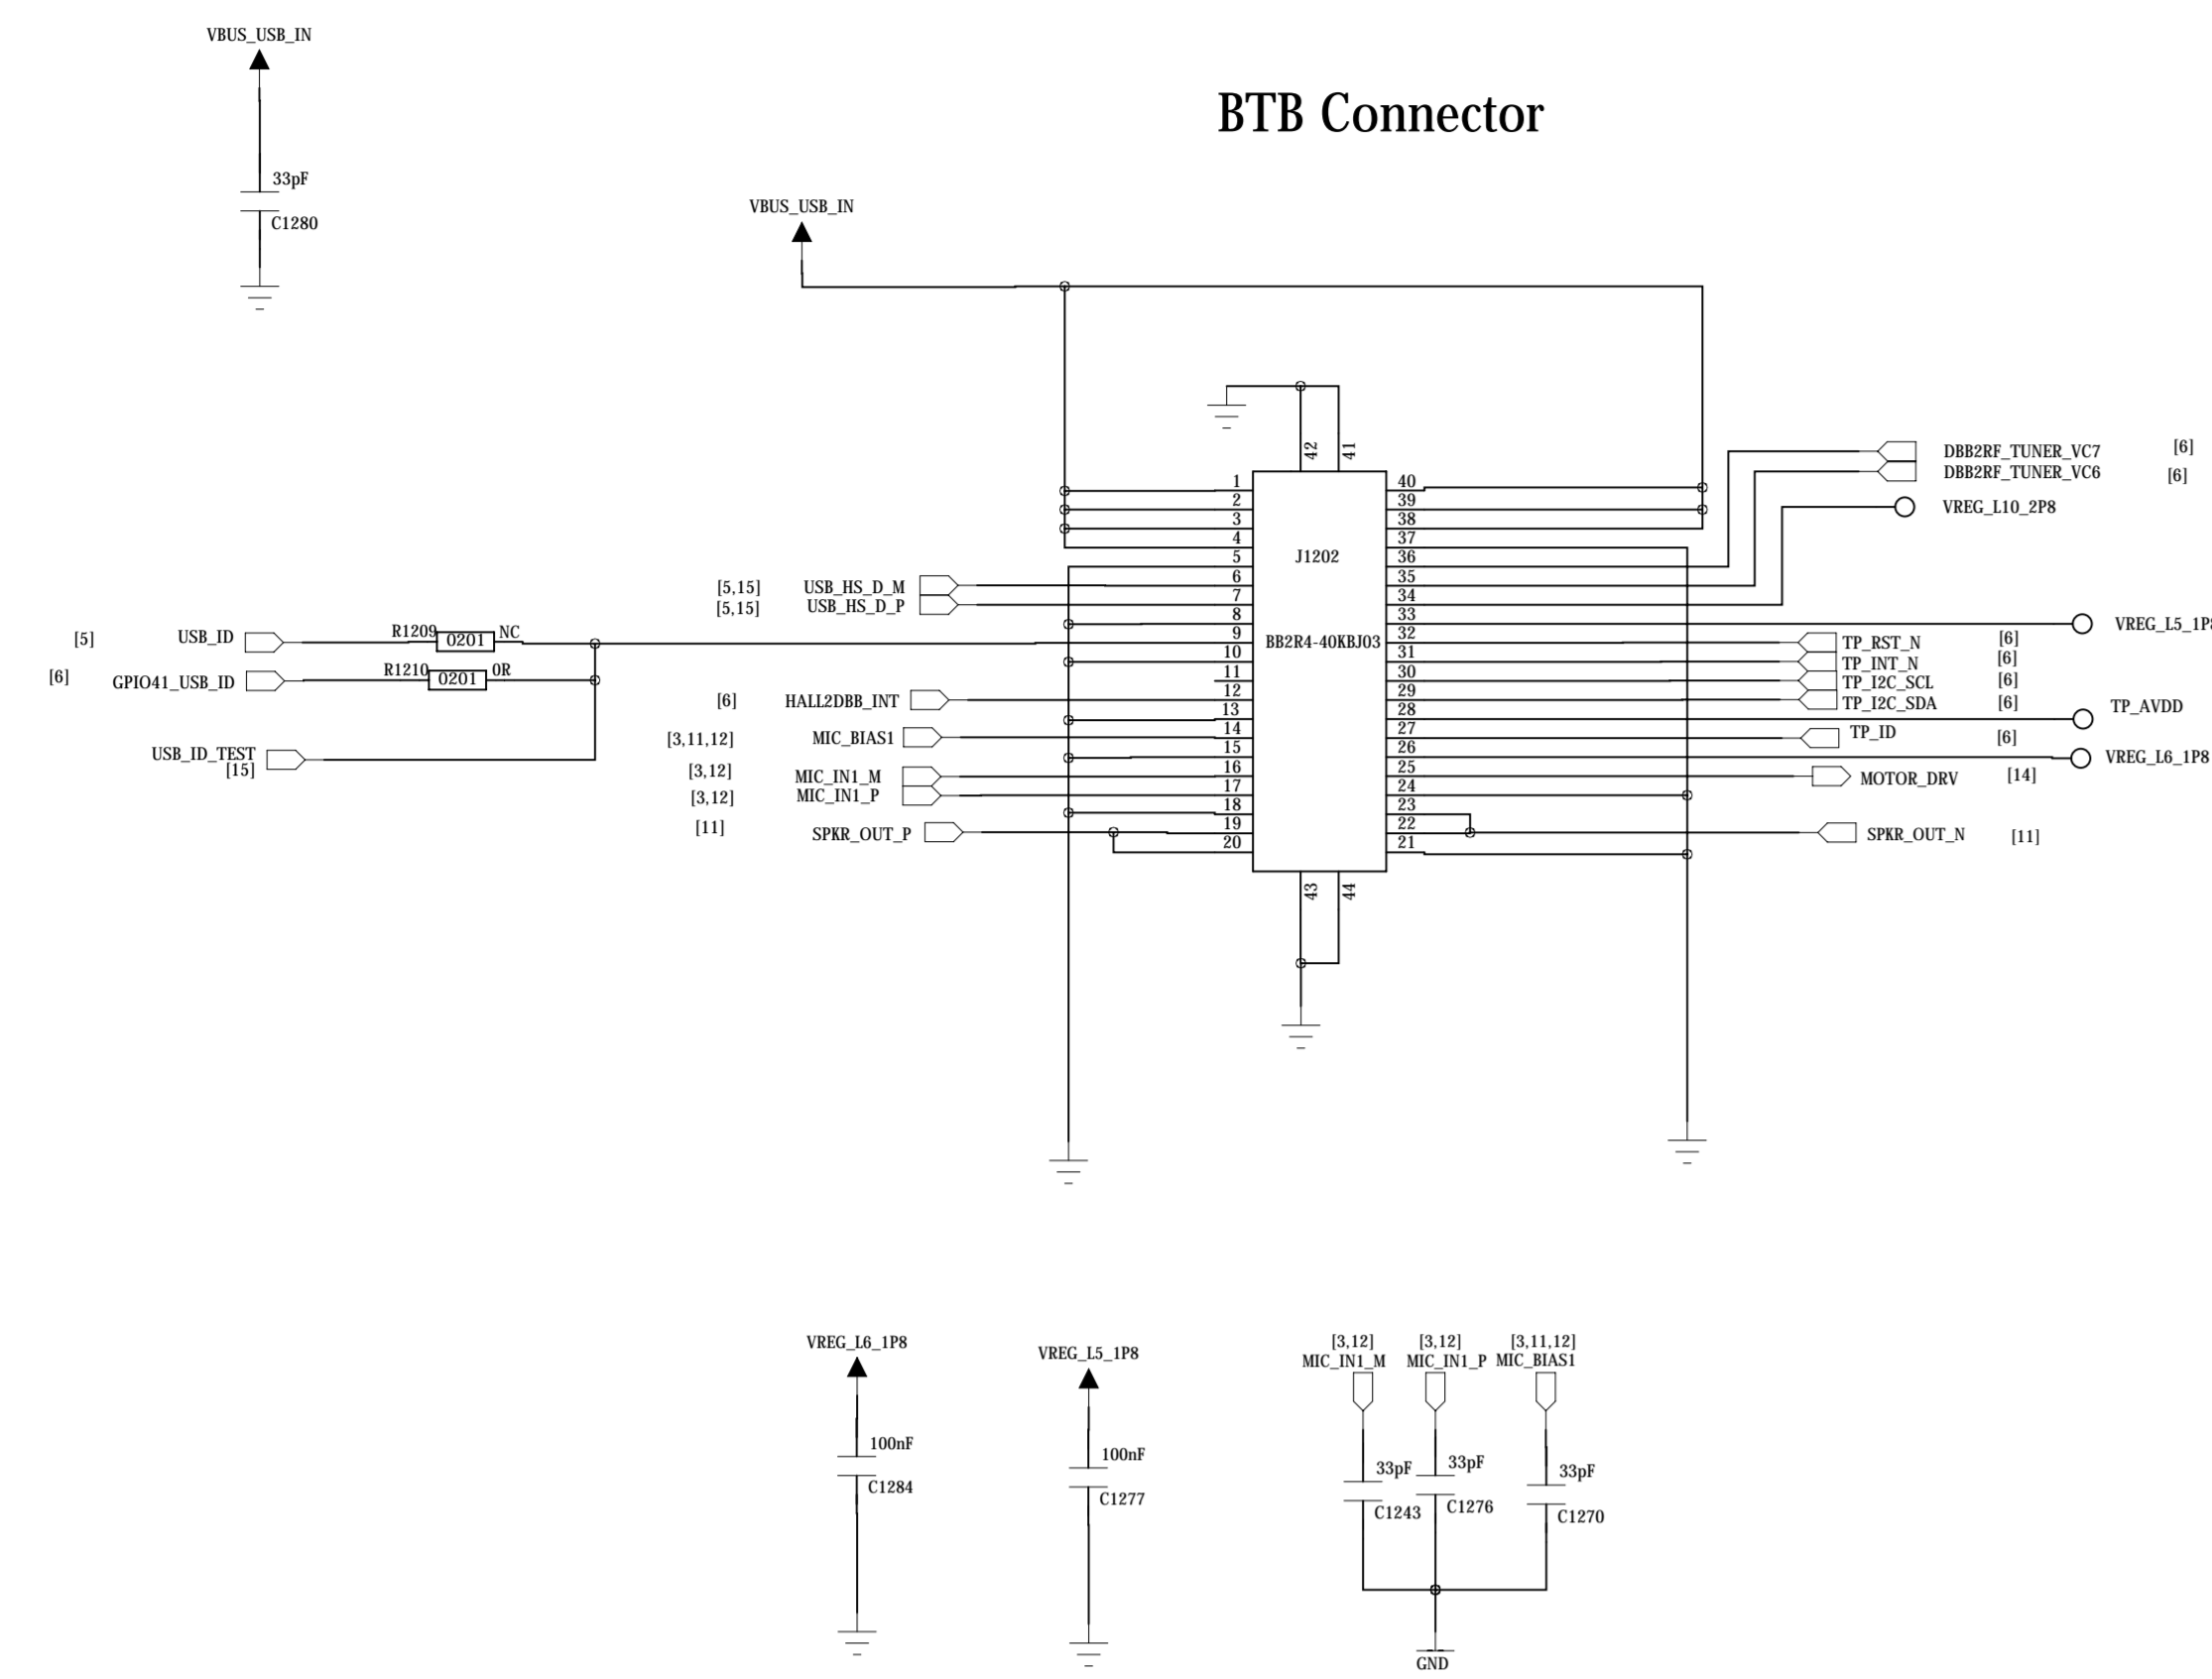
VBUS_USB_IN

33pF

C1280

BTB Connector

VBUS_USB_IN

42 41

1 2 3 4 5 6 7 8 9 10 11 12 13 14 15 16 17 18 19 20

40 39 38 37 36 35 34 33 32 31 30 29 28 27 26 25 24 23 22 21

J1202

BB2R4-40KBJ03

43 44

DBB2RF_TUNER_VC7 [6]
DBB2RF_TUNER_VC6 [6]
VREG_L10_2P8

[5,15] USB_HS_D_M
[5,15] USB_HS_D_P

[5] USB_ID
R1209 0201 NC
[6] GPIO41_USB_ID
R1210 0201 0R

USB_ID_TEST [15]

[6] HALL2DBB_INT
[3,11,12] MIC_BIAS1
[3,12] MIC_IN1_M
[3,12] MIC_IN1_P
[11] SPKR_OUT_P

VREG_L5_1P
TP_RST_N [6]
TP_INT_N [6]
TP_I2C_SCL [6]
TP_I2C_SDA [6]
TP_AVDD
TP_ID [6]
VREG_L6_1P8
MOTOR_DRV [14]
SPKR_OUT_N [11]

VREG_L6_1P8
100nF
C1284

VREG_L5_1P8
100nF
C1277

[3,12] MIC_IN1_M
[3,12] MIC_IN1_P
[3,11,12] MIC_BIAS1
33pF C1243
33pF C1276
33pF C1270
GND